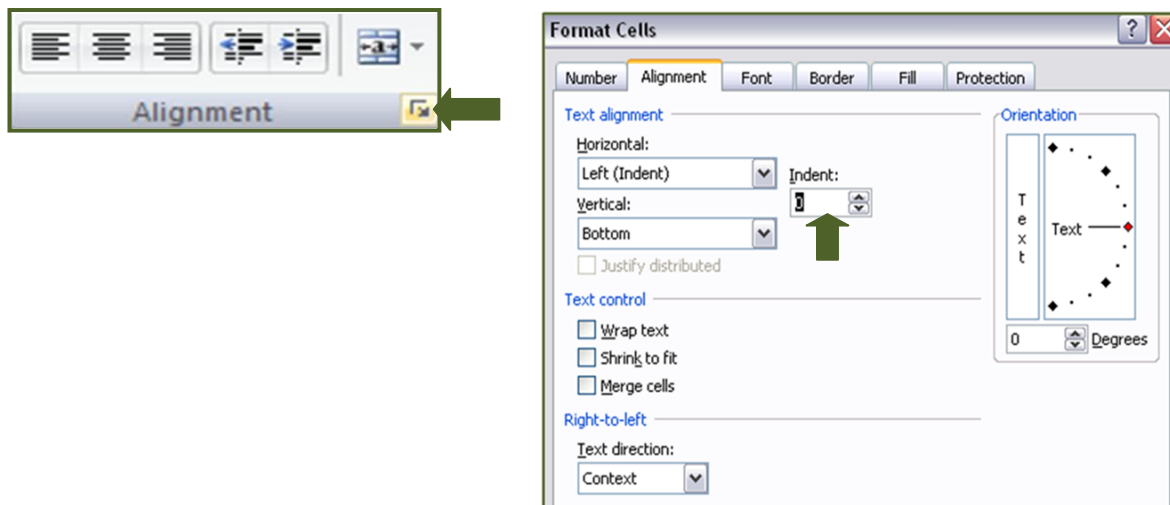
Alignment

Format Cells

?

Number
Alignment
Font
Border
Fill
Protection

Text alignment

Horizontal:
Left (Indent)

Indent:
0

Vertical:
Bottom

Justify distributed

Text control

Wrap text
Shrink to fit
Merge cells

Right-to-left

Text direction:
Context

Orientation

T
e
x
t

Text

0
Degrees